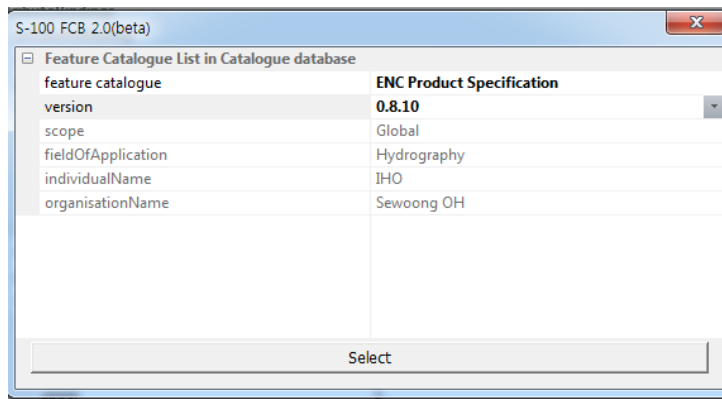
S-100 FCB 2.0(beta)

⊟ Feature Catalogue List in Catalogue database

| | |
|---|---|
| feature catalogue | ENC Product Specification |
| version | 0.8.10 |
| scope | Global |
| fieldOfApplication | Hydrography |
| individualName | IHO |
| organisationName | Sewoong OH |

Select